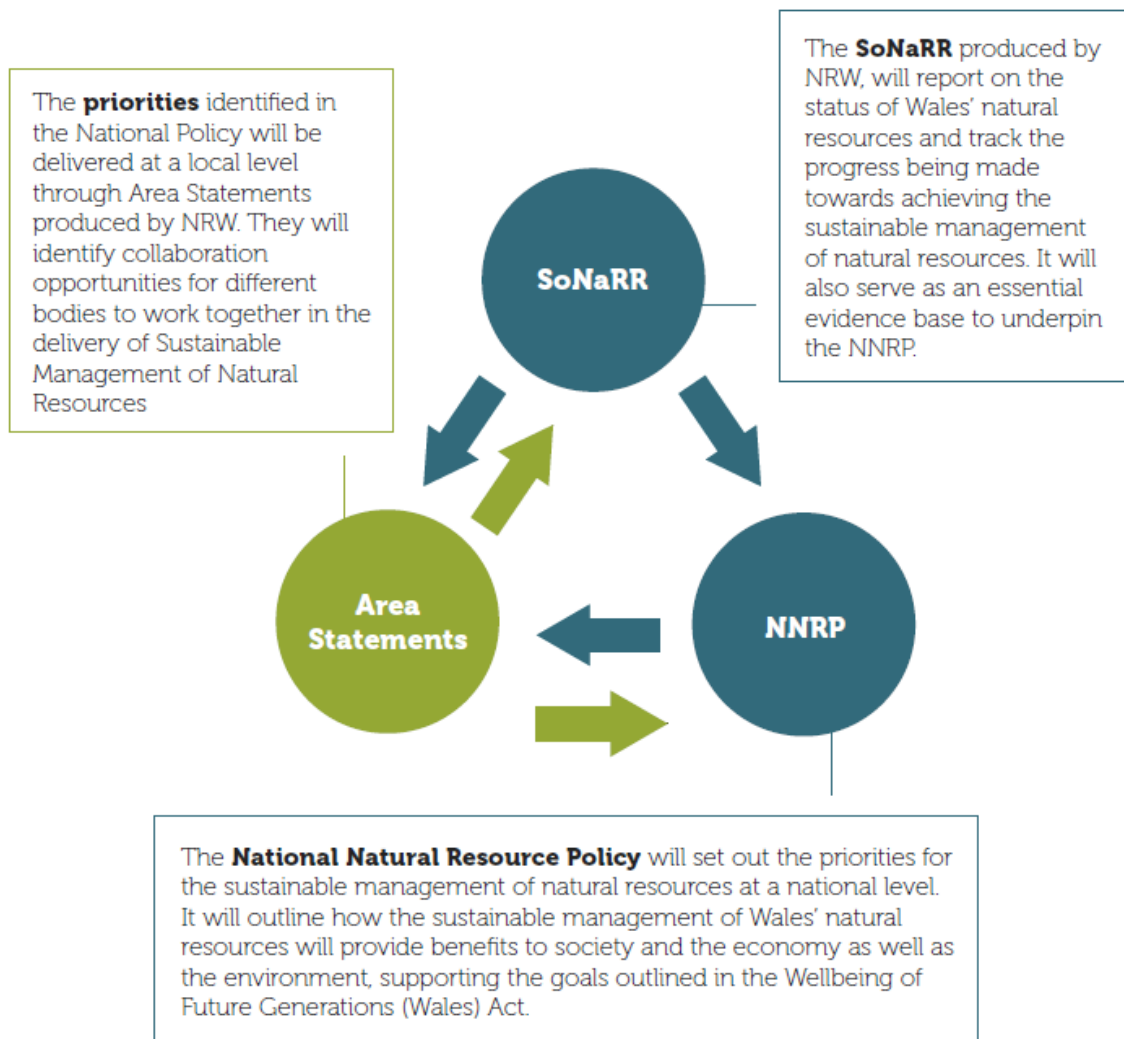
The priorities identified in the National Policy will be delivered at a local level through Area Statements produced by NRW. They will identify collaboration opportunities for different bodies to work together in the delivery of Sustainable Management of Natural Resources

The SoNaRR produced by NRW, will report on the status of Wales' natural resources and track the progress being made towards achieving the sustainable management of natural resources. It will also serve as an essential evidence base to underpin the NNRP.

SoNaRR

Area Statements

NNRP

The National Natural Resource Policy will set out the priorities for the sustainable management of natural resources at a national level. It will outline how the sustainable management of Wales' natural resources will provide benefits to society and the economy as well as the environment, supporting the goals outlined in the Wellbeing of Future Generations (Wales) Act.